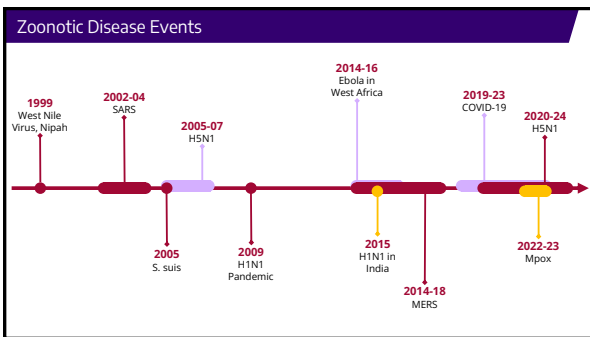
Zoonotic Disease Events

1999
West Nile Virus, Nipah

2002-04
SARS

2005-07
H5N1

2014-16
Ebola in West Africa

2019-23
COVID-19

2020-24
H5N1

2005
S. suis

2009
H1N1 Pandemic

2015
H1N1 in India

2014-18
MERS

2022-23
Mpox